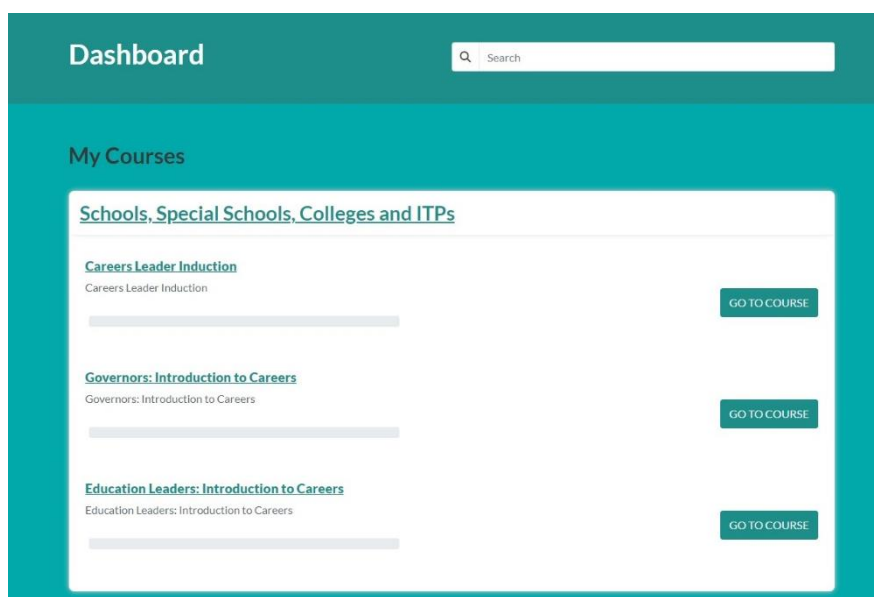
Dashboard

Search

My Courses

Schools, Special Schools, Colleges and ITPs

Careers Leader Induction
Careers Leader Induction

GO TO COURSE

Governors: Introduction to Careers
Governors: Introduction to Careers

GO TO COURSE

Education Leaders: Introduction to Careers
Education Leaders: Introduction to Careers

GO TO COURSE